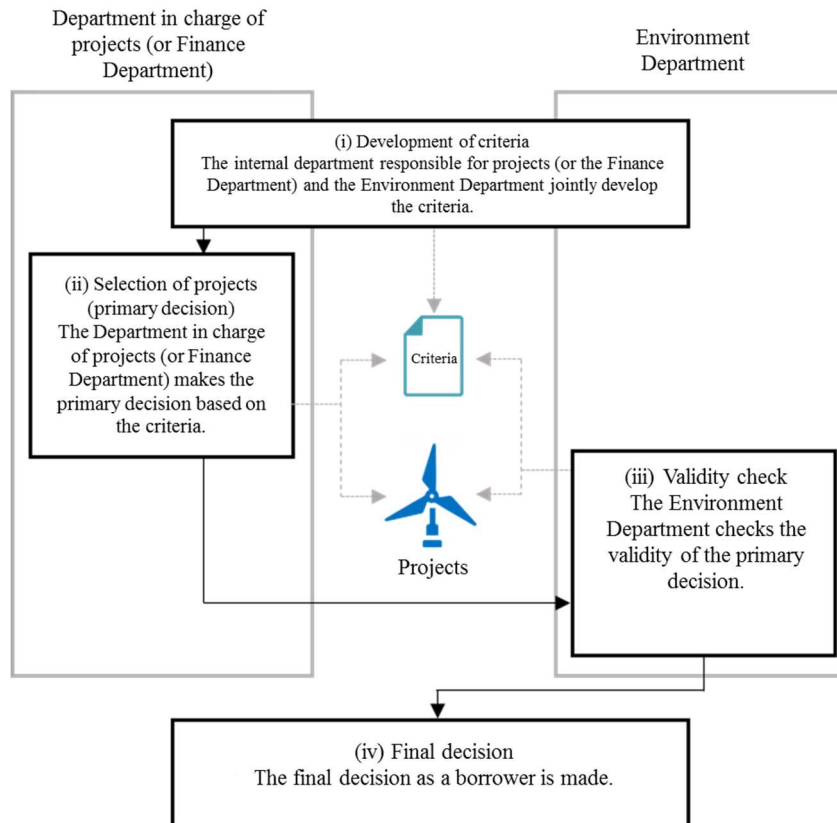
Department in charge of projects (or Finance Department)

Environment Department

(i) Development of criteria
The internal department responsible for projects (or the Finance Department) and the Environment Department jointly develop the criteria.

(ii) Selection of projects (primary decision)
The Department in charge of projects (or Finance Department) makes the primary decision based on the criteria.

Criteria

Projects

(iii) Validity check
The Environment Department checks the validity of the primary decision.

(iv) Final decision
The final decision as a borrower is made.